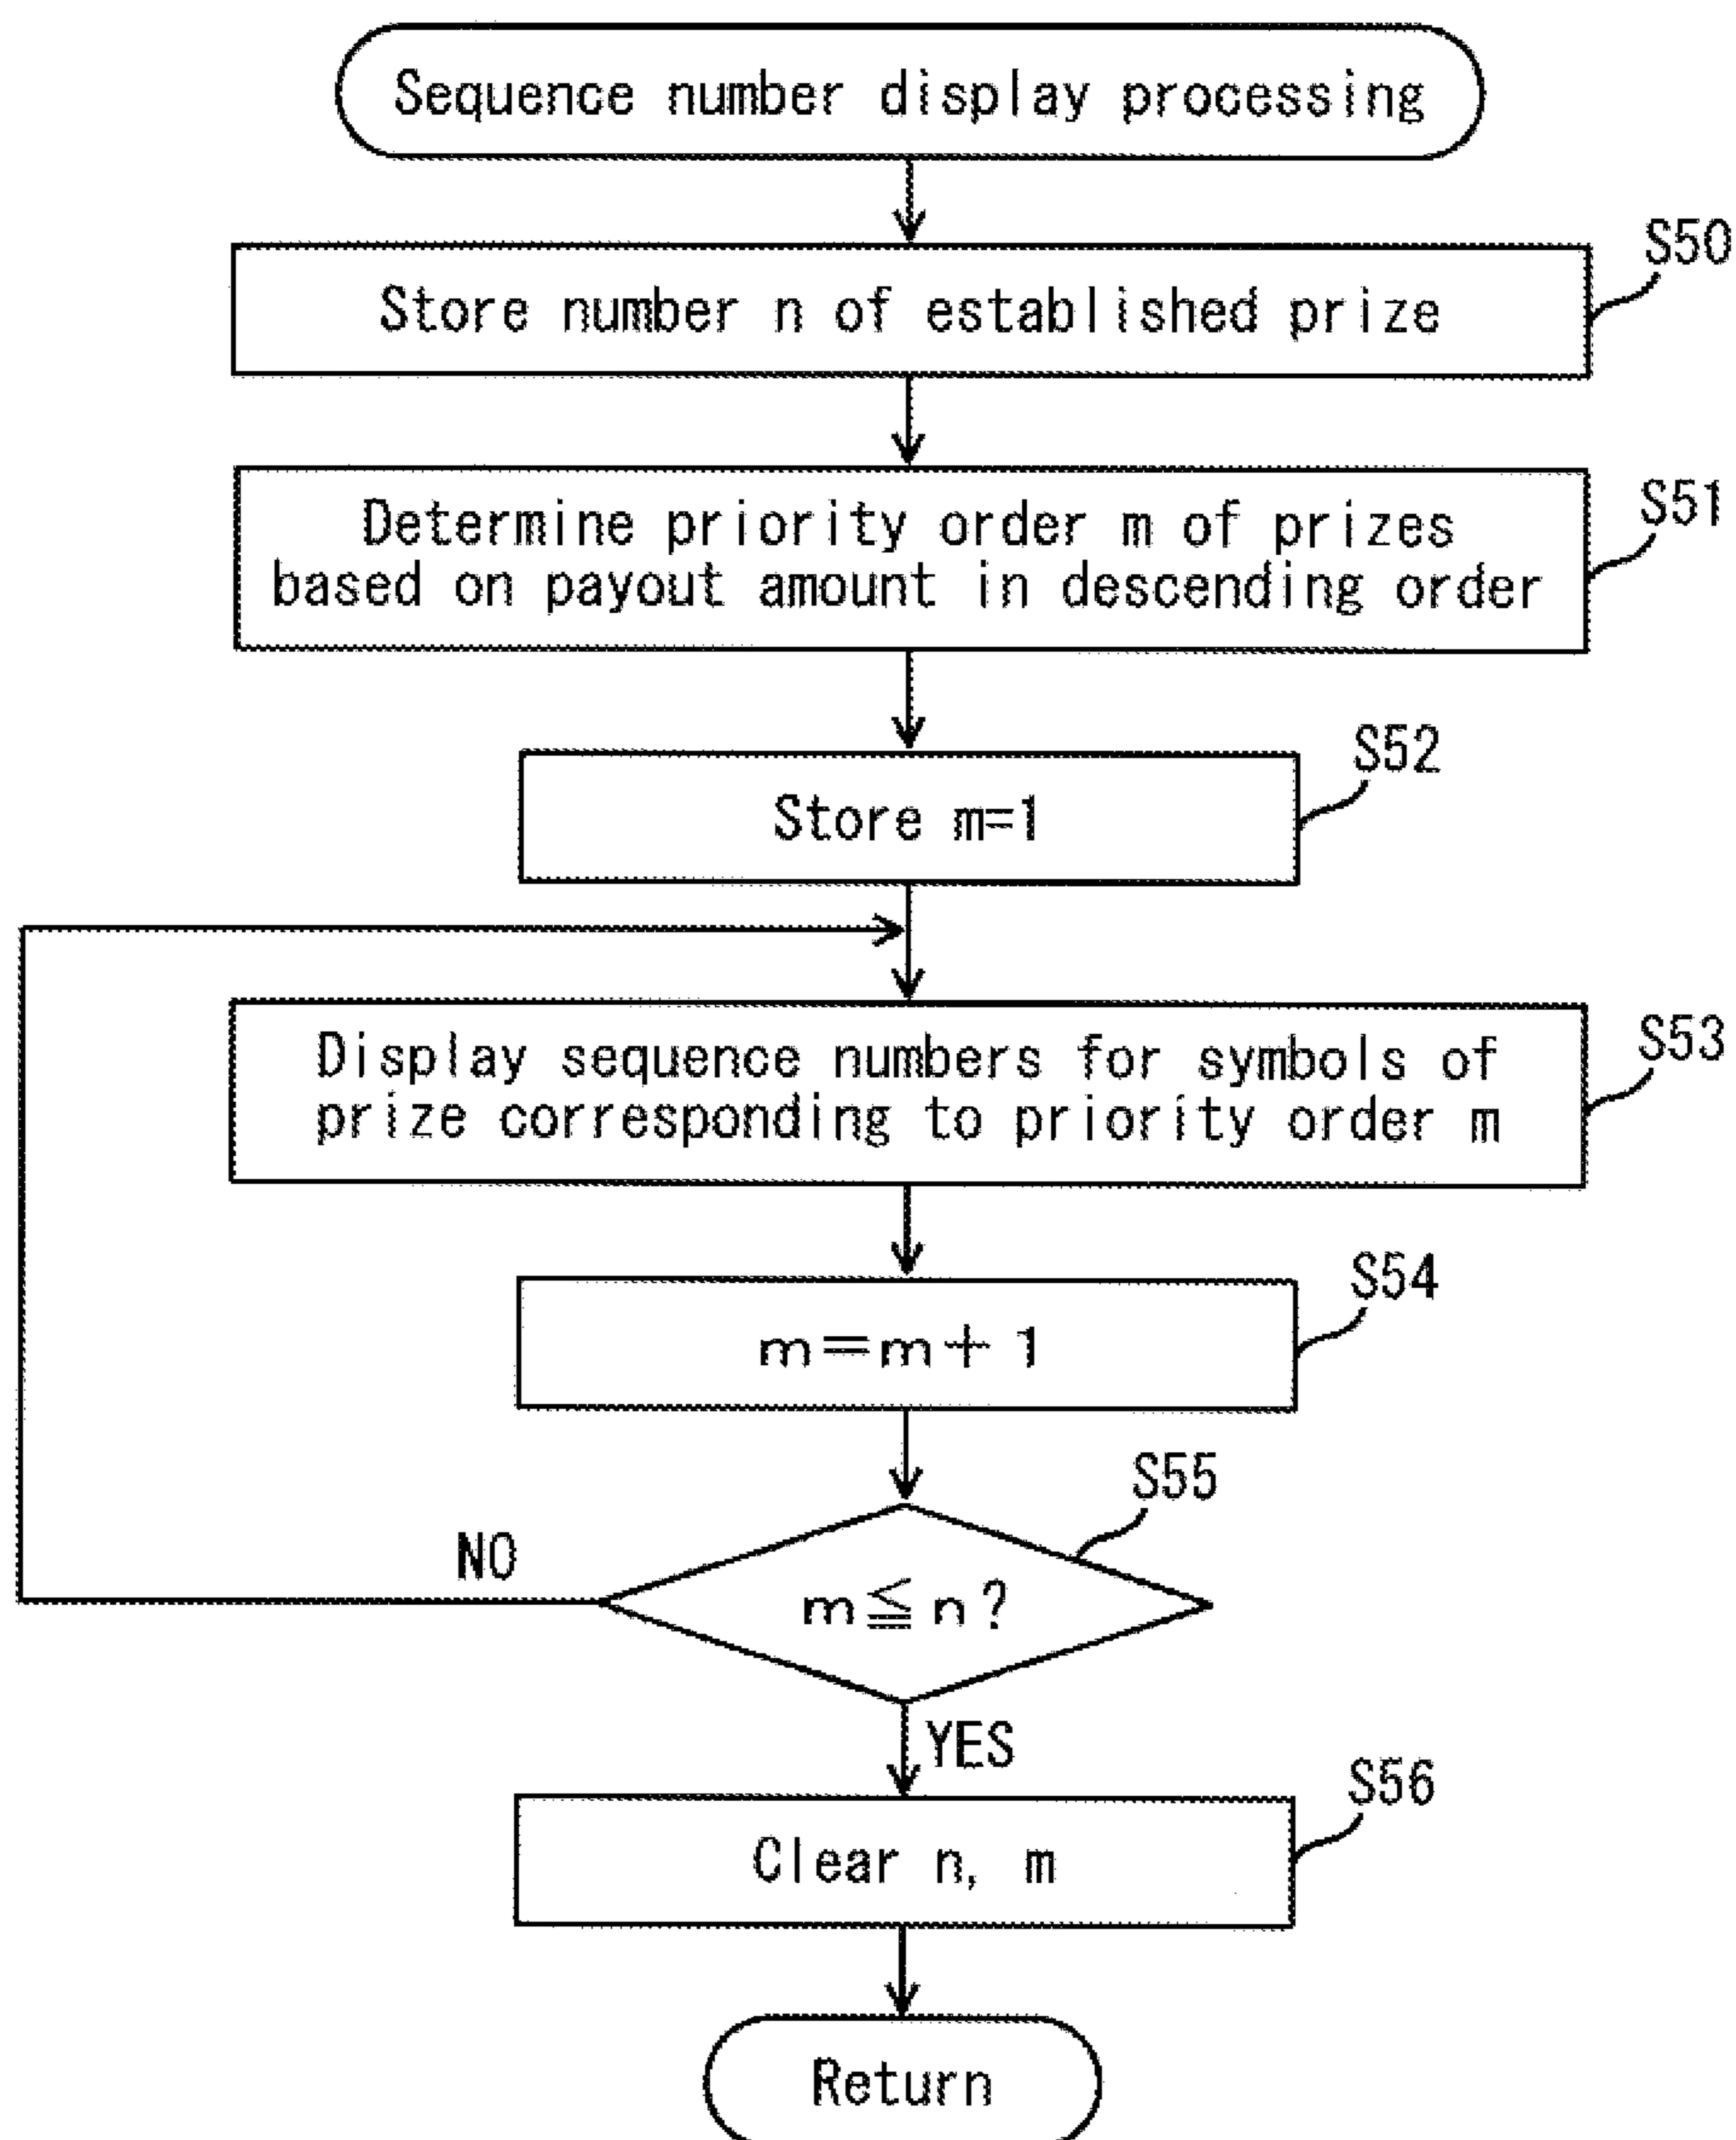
Sequence number display processing

Store number n of established prize

S50

Determine priority order m of prizes based on payout amount in descending order

S51

Store m=1

S52

Display sequence numbers for symbols of prize corresponding to priority order m

S53

$m=m+1$

S54

S55

NO

$m \leqq n$?

YES

Clear n, m

S56

Return